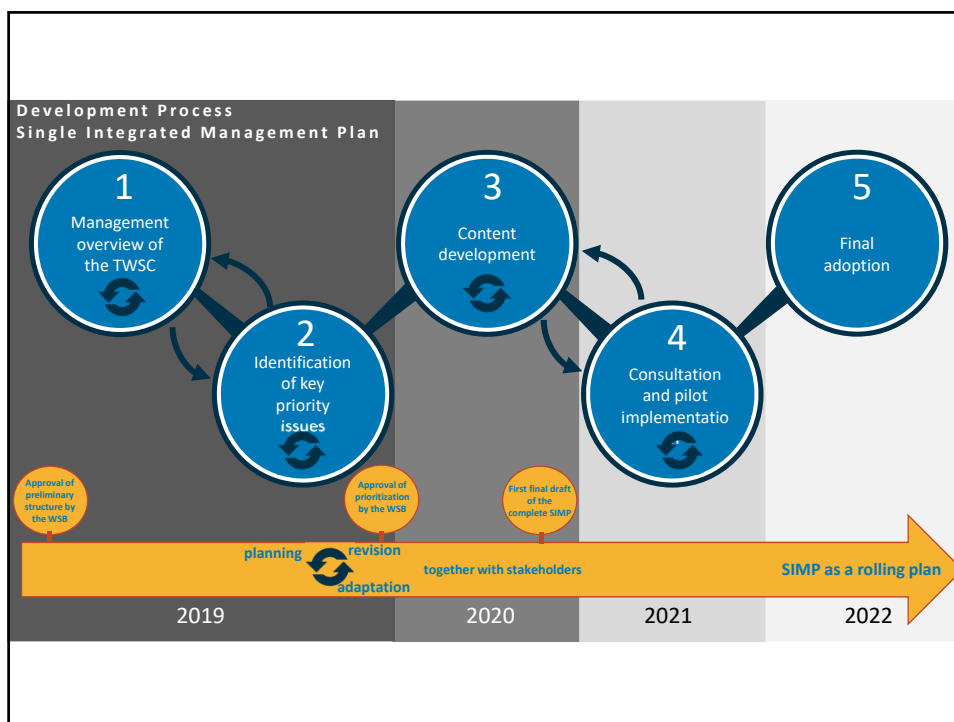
Development Process
Single Integrated Management Plan

1
Management overview of the TWSC

2
Identification of key priority issues

3
Content development

4
Consultation and pilot implementatio

5
Final adoption

Approval of preliminary structure by the WSB

Approval of prioritization by the WSB

First final draft of the complete SIMP

planning
revision
adaptation
together with stakeholders
SIMP as a rolling plan

2019
2020
2021
2022